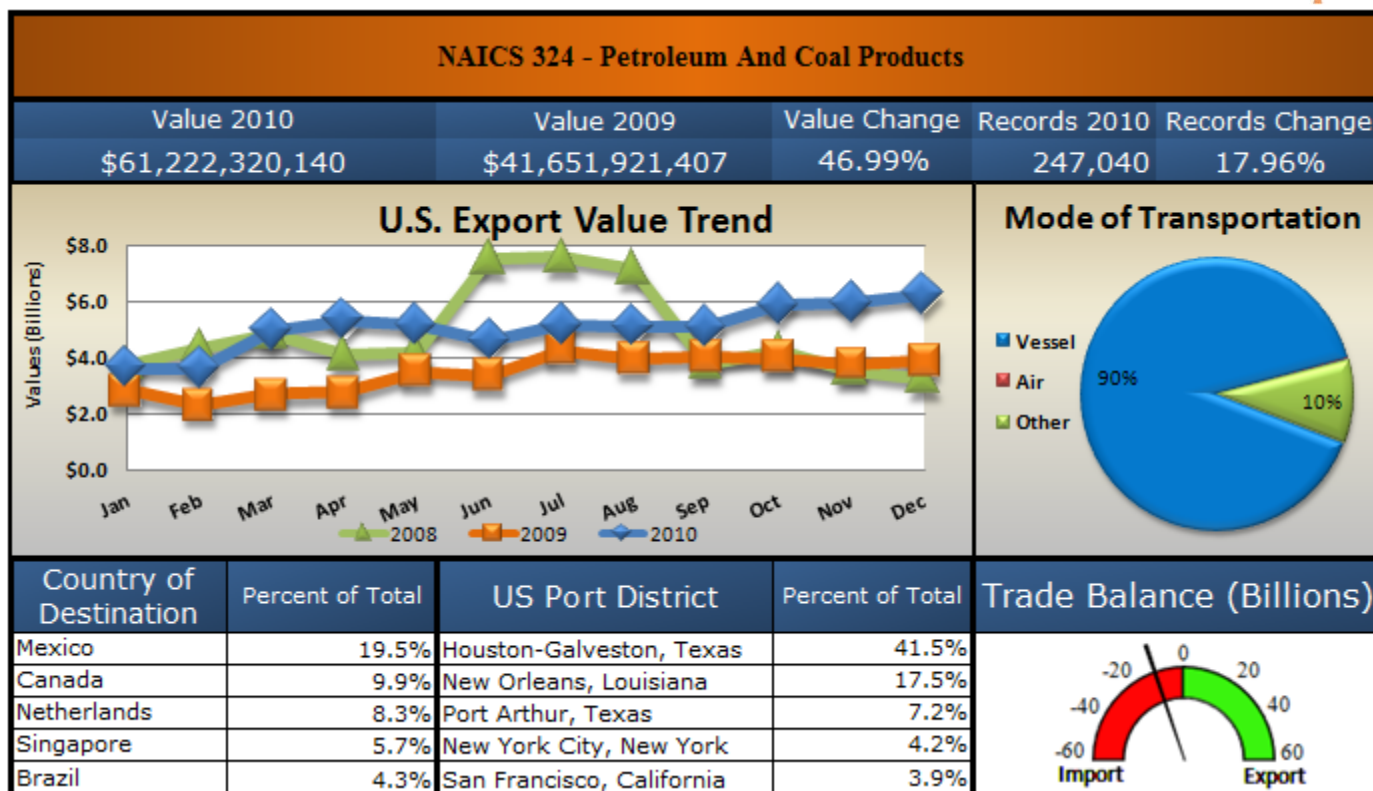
NAICS 324 - Petroleum And Coal Products

| Value 2010 | Value 2009 | Value Change | Records 2010 | Records Change |
|---|---|---|---|---|
| $61,222,320,140 | $41,651,921,407 | 46.99% | 247,040 | 17.96% |

U.S. Export Value Trend

Values (Billions)

$8.0
$6.0
$4.0
$2.0
$0.0

Jan Feb Mar Apr May Jun Jul Aug Sep Oct Nov Dec

2008 2009 2010

Mode of Transportation

Vessel
Air
Other

90%
10%

| Country of Destination | Percent of Total | US Port District | Percent of Total |
|---|---|---|---|
| Mexico | 19.5% | Houston-Galveston, Texas | 41.5% |
| Canada | 9.9% | New Orleans, Louisiana | 17.5% |
| Netherlands | 8.3% | Port Arthur, Texas | 7.2% |
| Singapore | 5.7% | New York City, New York | 4.2% |
| Brazil | 4.3% | San Francisco, California | 3.9% |

Trade Balance (Billions)

-60 -40 -20 0 20 40 60
Import Export